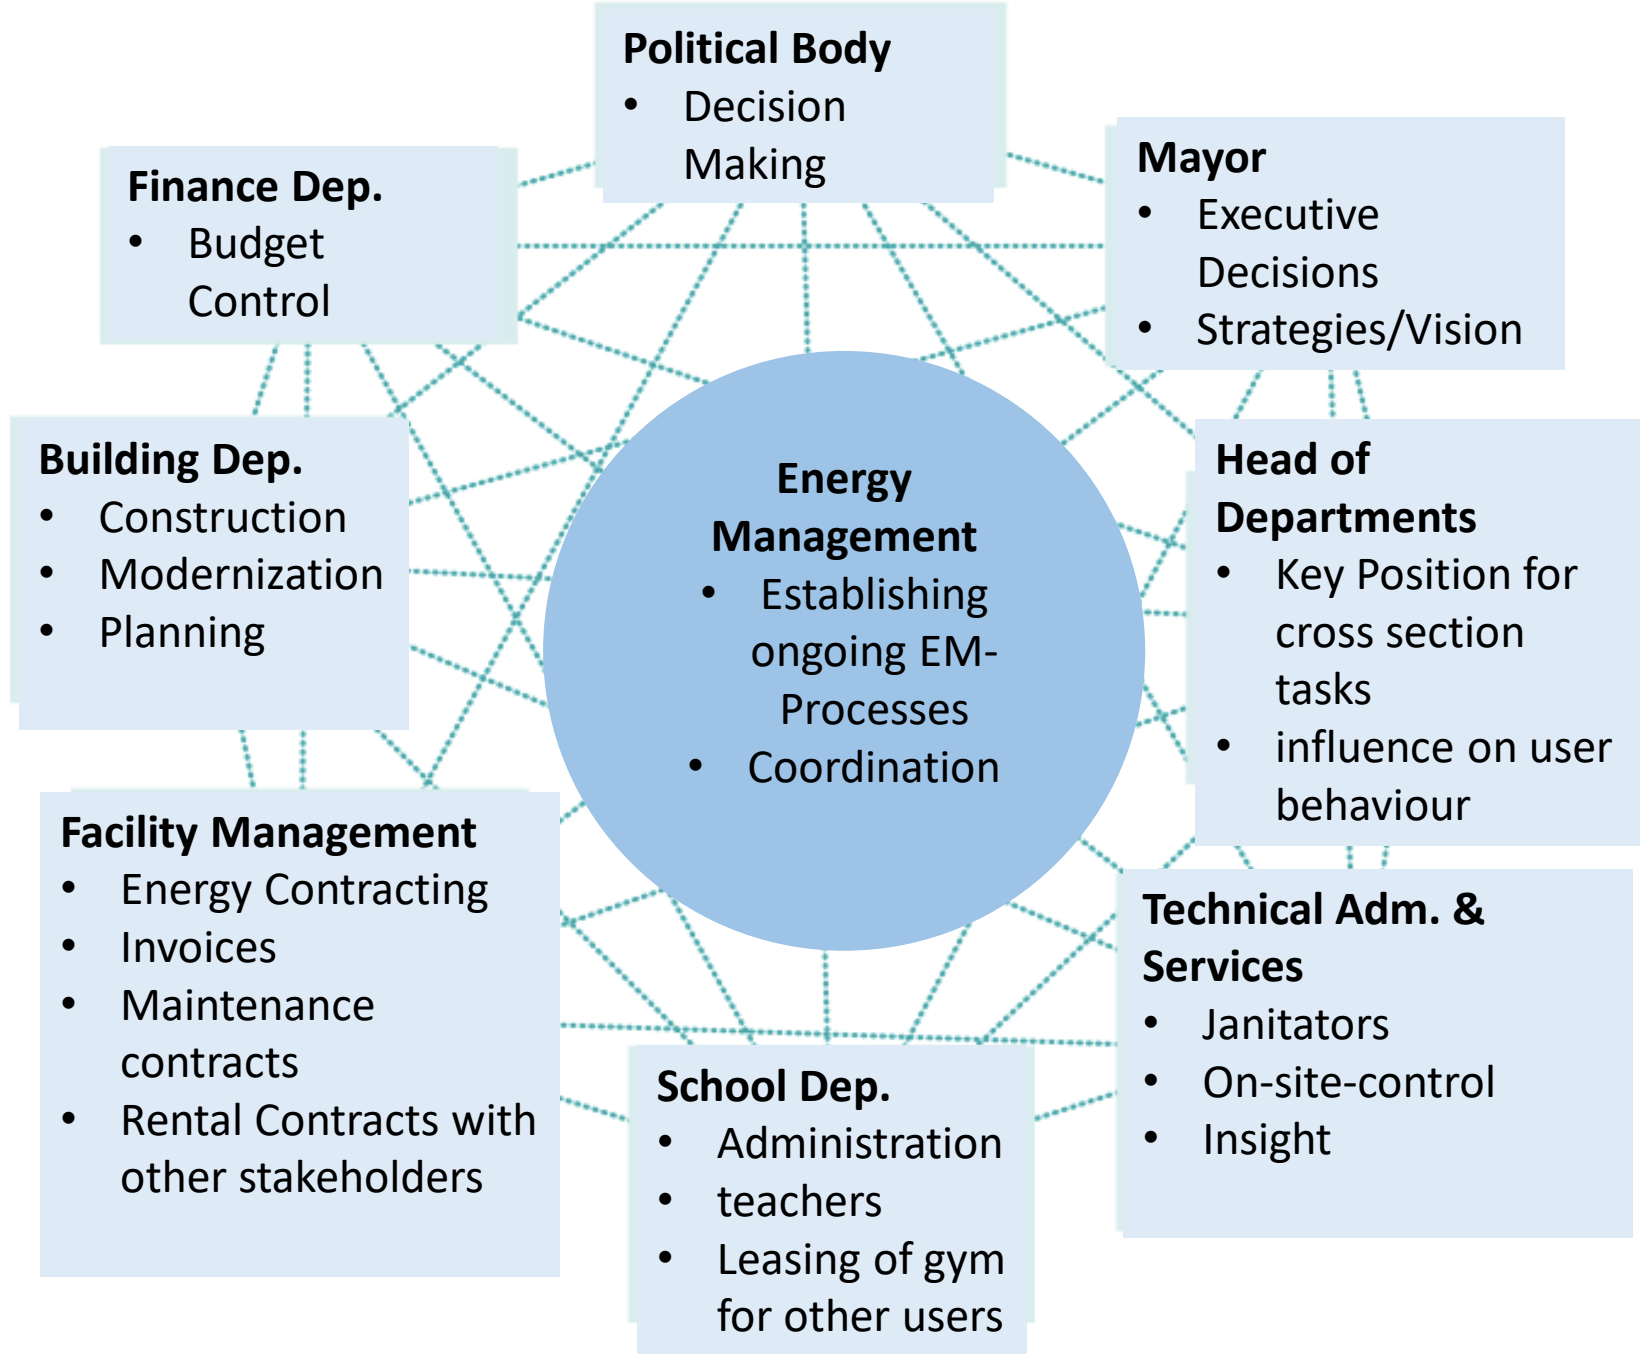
Political Body
- Decision Making

Finance Dep.
- Budget Control

Mayor
- Executive Decisions
- Strategies/Vision

Building Dep.
- Construction
- Modernization
- Planning

Energy Management
- Establishing ongoing EM-Processes
- Coordination

Head of Departments
- Key Position for cross section tasks
- influence on user behaviour

Facility Management
- Energy Contracting
- Invoices
- Maintenance contracts
- Rental Contracts with other stakeholders

Technical Adm. & Services
- Janitators
- On-site-control
- Insight

School Dep.
- Administration
- teachers
- Leasing of gym for other users